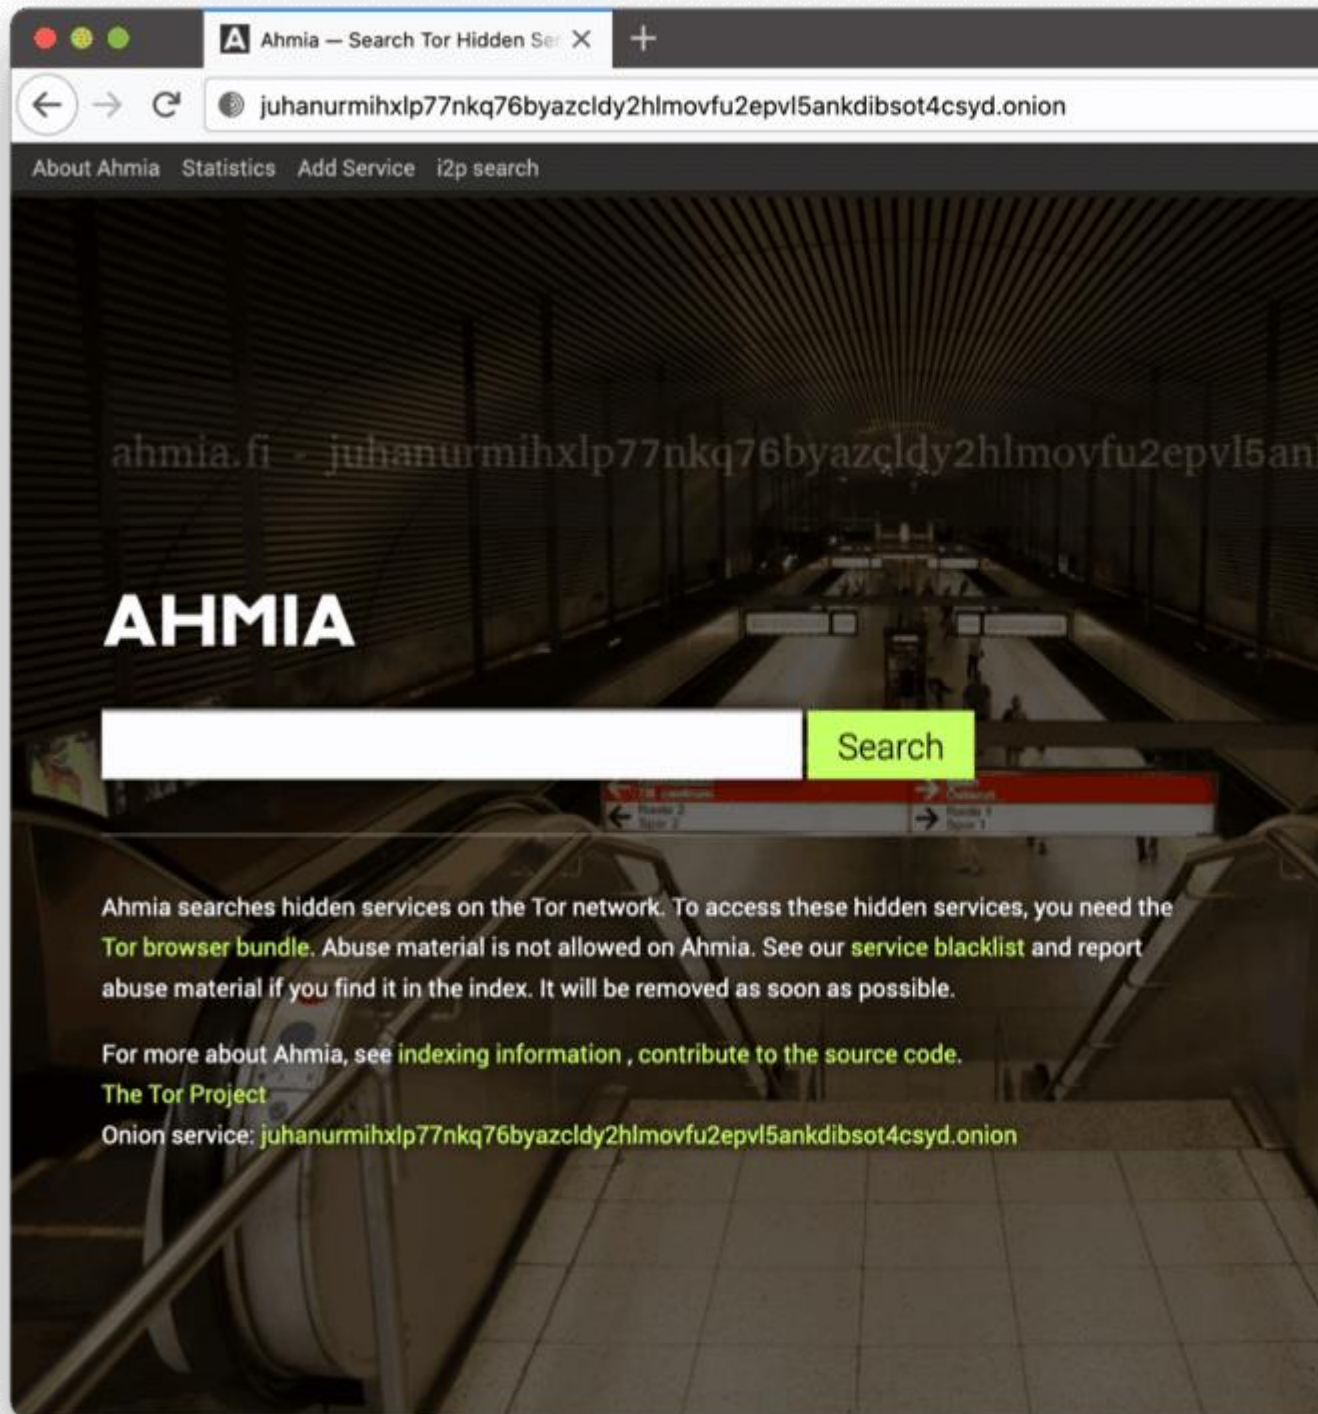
Ahmia — Search Tor Hidden Se

juhanurmihxlp77nkq76byazcldy2hlmovfu2epvl5ankdibsot4csyd.onion

About Ahmia Statistics Add Service i2p search

ahmia.fi - juhanurmihxlp77nkq76byazcldy2hlmovfu2epvl5an

AHMIA

Search

Ahmia searches hidden services on the Tor network. To access these hidden services, you need the Tor browser bundle. Abuse material is not allowed on Ahmia. See our service blacklist and report abuse material if you find it in the index. It will be removed as soon as possible.

For more about Ahmia, see indexing information , contribute to the source code.
The Tor Project
Onion service: juhanurmihxlp77nkq76byazcldy2hlmovfu2epvl5ankdibsot4csyd.onion